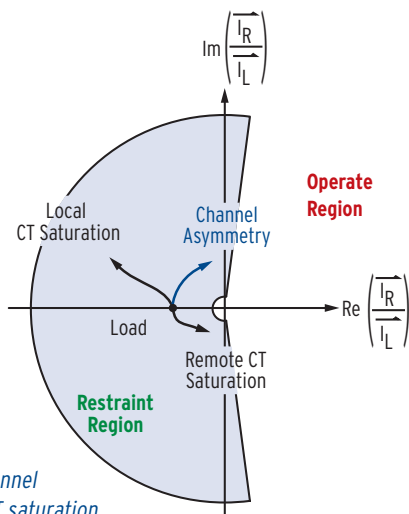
$\text{Im}\left(\frac{\overrightarrow{I_R}}{\overrightarrow{I_L}}\right)$

Operate Region

Local CT Saturation

Channel Asymmetry

$\text{Re}\left(\frac{\overrightarrow{I_R}}{\overrightarrow{I_L}}\right)$

Load

Remote CT Saturation

Restraint Region

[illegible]nnel

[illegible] saturation